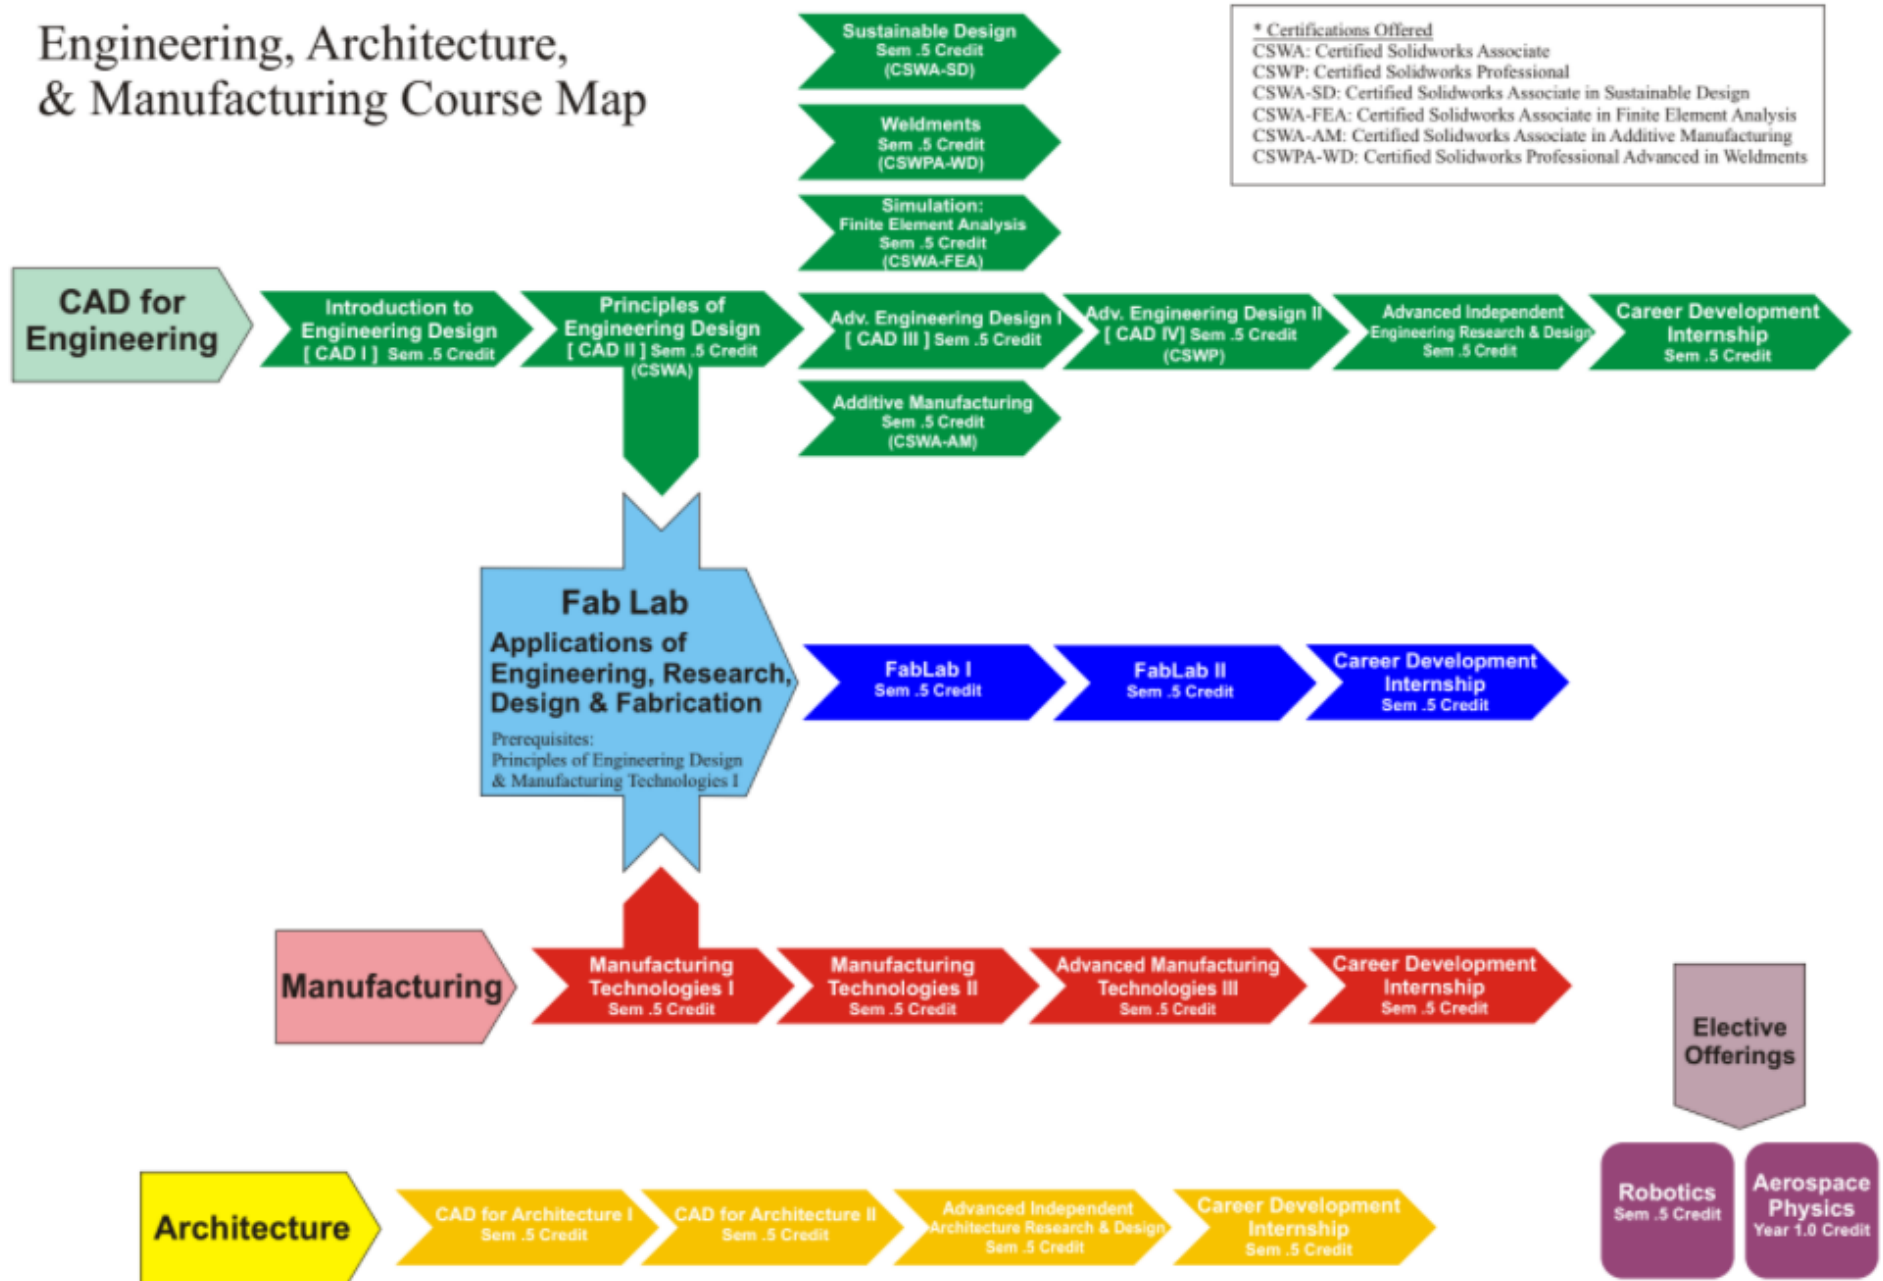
Engineering, Architecture, & Manufacturing Course Map

Sustainable Design
Sem .5 Credit
(CSWA-SD)

Weldments
Sem .5 Credit
(CSWPA-WD)

Simulation:
Finite Element Analysis
Sem .5 Credit
(CSWA-FEA)

* Certifications Offered
CSWA: Certified Solidworks Associate
CSWP: Certified Solidworks Professional
CSWA-SD: Certified Solidworks Associate in Sustainable Design
CSWA-FEA: Certified Solidworks Associate in Finite Element Analysis
CSWA-AM: Certified Solidworks Associate in Additive Manufacturing
CSWPA-WD: Certified Solidworks Professional Advanced in Weldments

CAD for Engineering

Introduction to Engineering Design [ CAD I ] Sem .5 Credit

Principles of Engineering Design [ CAD II ] Sem .5 Credit (CSWA)

Adv. Engineering Design I [ CAD III ] Sem .5 Credit

Adv. Engineering Design II [ CAD IV] Sem .5 Credit (CSWP)

Advanced Independent Engineering Research & Design Sem .5 Credit

Career Development Internship Sem .5 Credit

Additive Manufacturing
Sem .5 Credit
(CSWA-AM)

Fab Lab
Applications of Engineering, Research, Design & Fabrication
Prerequisites:
Principles of Engineering Design & Manufacturing Technologies I

FabLab I Sem .5 Credit

FabLab II Sem .5 Credit

Career Development Internship Sem .5 Credit

Manufacturing

Manufacturing Technologies I Sem .5 Credit

Manufacturing Technologies II Sem .5 Credit

Advanced Manufacturing Technologies III Sem .5 Credit

Career Development Internship Sem .5 Credit

Elective Offerings

Robotics Sem .5 Credit

Aerospace Physics Year 1.0 Credit

Architecture

CAD for Architecture I Sem .5 Credit

CAD for Architecture II Sem .5 Credit

Advanced Independent Architecture Research & Design Sem .5 Credit

Career Development Internship Sem .5 Credit